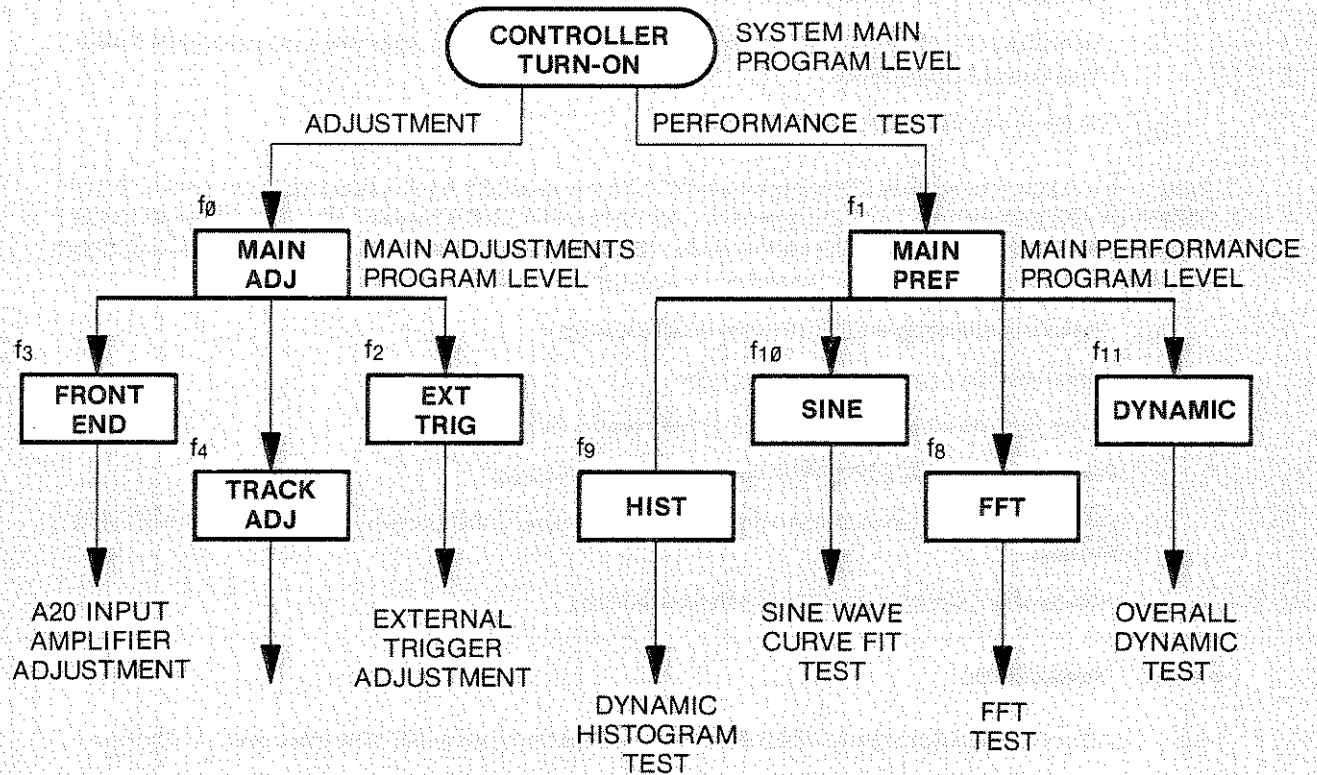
CONTROLLER TURN-ON

SYSTEM MAIN PROGRAM LEVEL

ADJUSTMENT

PERFORMANCE TEST

$f_Ø$

MAIN ADJ

MAIN ADJUSTMENTS PROGRAM LEVEL

$f_1$

MAIN PREF

MAIN PERFORMANCE PROGRAM LEVEL

$f_3$

FRONT END

$f_4$

TRACK ADJ

$f_2$

EXT TRIG

$f_9$

HIST

$f_{1Ø}$

SINE

$f_8$

FFT

$f_{11}$

DYNAMIC

A20 INPUT AMPLIFIER ADJUSTMENT

EXTERNAL TRIGGER ADJUSTMENT

DYNAMIC HISTOGRAM TEST

SINE WAVE CURVE FIT TEST

FFT TEST

OVERALL DYNAMIC TEST